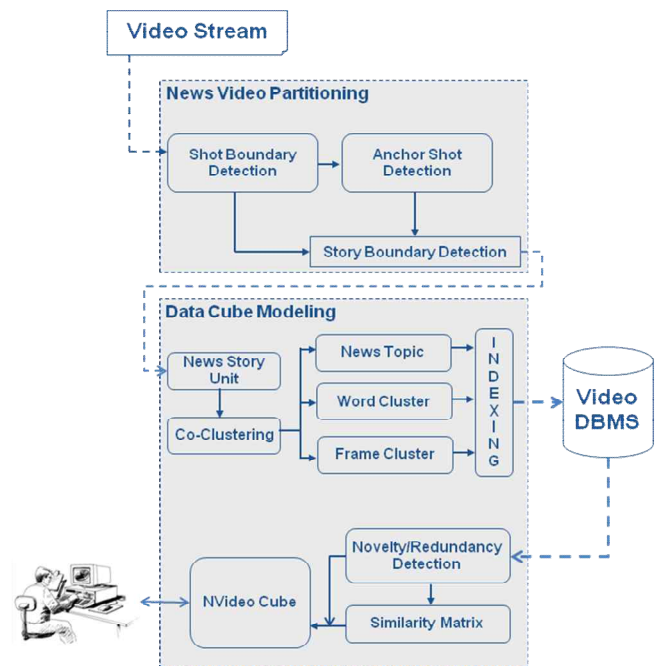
Video Stream

News Video Partitioning

Shot Boundary Detection

Anchor Shot Detection

Story Boundary Detection

Data Cube Modeling

News Story Unit

Co-Clustering

News Topic

Word Cluster

Frame Cluster

INDEXING

Video DBMS

Novelty/Redundancy Detection

NVideo Cube

Similarity Matrix